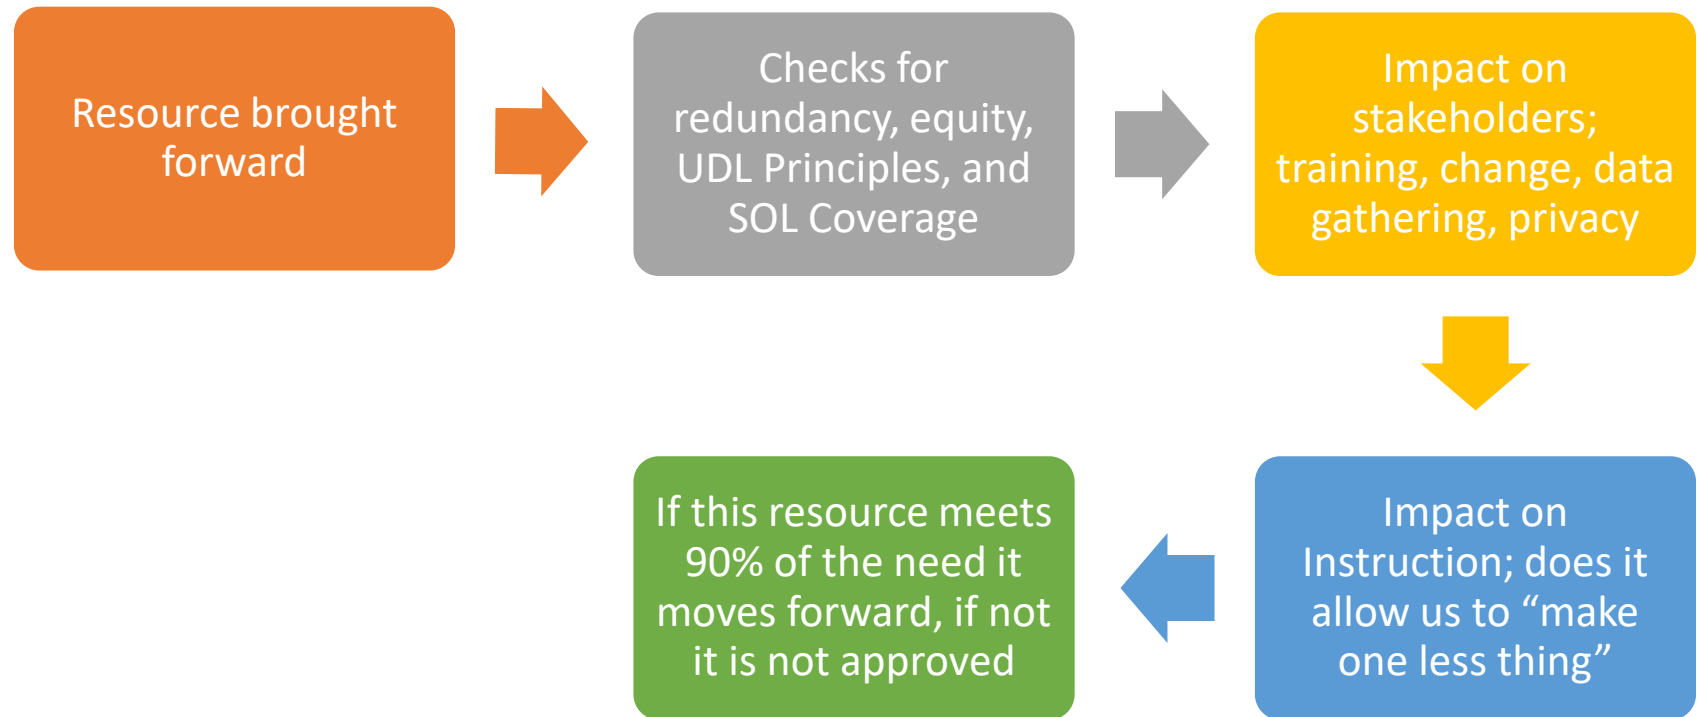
Resource brought forward

Checks for redundancy, equity, UDL Principles, and SOL Coverage

Impact on stakeholders; training, change, data gathering, privacy

Impact on Instruction; does it allow us to “make one less thing”

If this resource meets 90% of the need it moves forward, if not it is not approved